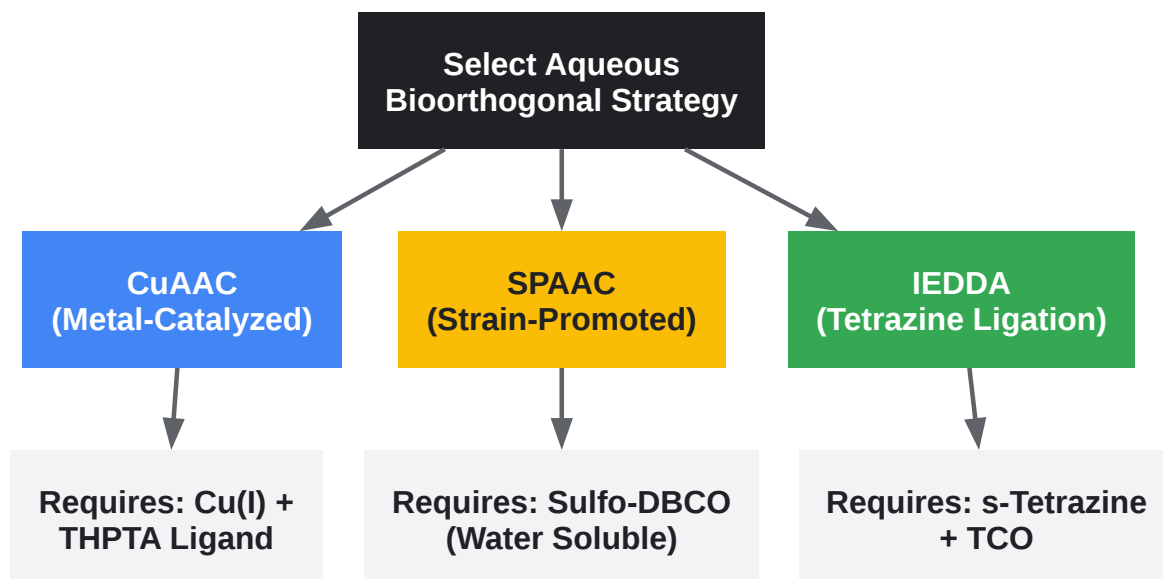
Select Aqueous Bioorthogonal Strategy

CuAAC (Metal-Catalyzed)

SPAAC (Strain-Promoted)

IEDDA (Tetrazine Ligation)

Requires: Cu(I) + THPTA Ligand

Requires: Sulfo-DBCO (Water Soluble)

Requires: s-Tetrazine + TCO